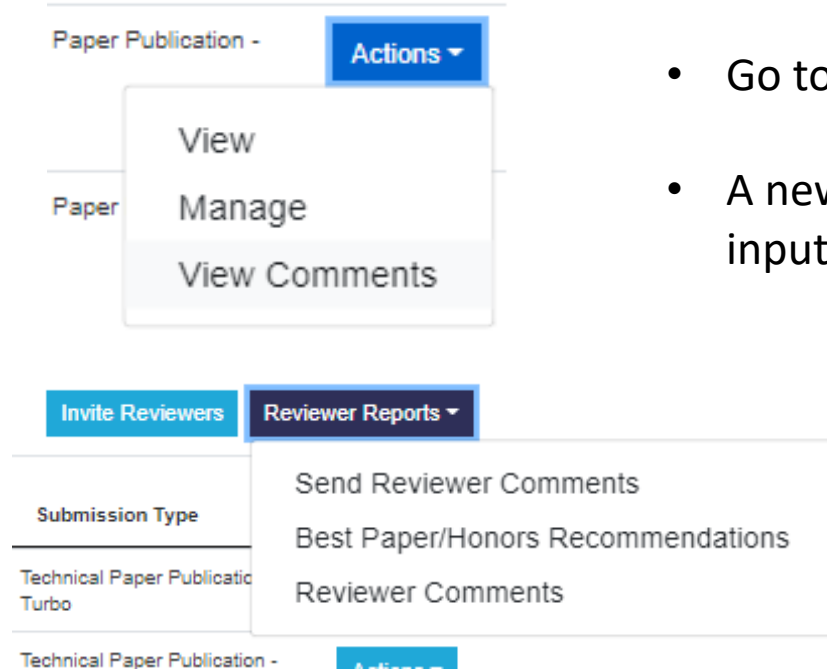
Paper Publication -

Actions

View

Manage

View Comments

Paper

• Go to

• A new input

Invite Reviewers

Reviewer Reports

Send Reviewer Comments

Best Paper/Honors Recommendations

Reviewer Comments

Submission Type

Technical Paper Publicatio Turbo

Technical Paper Publication -

Actions